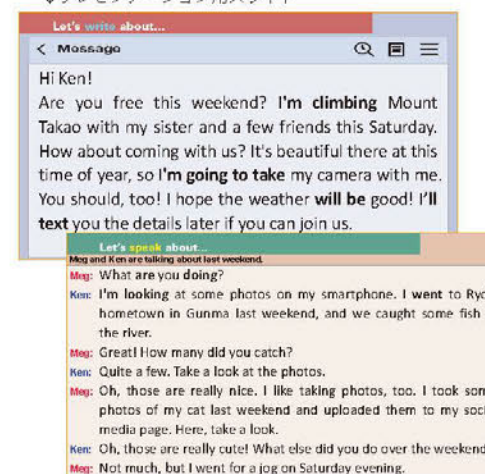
Let's write about...

< Message

Hi Ken!
Are you free this weekend? I'm climbing Mount Takao with my sister and a few friends this Saturday. How about coming with us? It's beautiful there at this time of year, so I'm going to take my camera with me. You should, too! I hope the weather will be good! I'll text you the details later if you can join us.

Let's speak about...
Meg and Ken are talking about last weekend.

Meg: What are you doing?
Ken: I'm looking at some photos on my smartphone. I went to Ryo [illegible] hometown in Gunma last weekend, and we caught some fish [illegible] the river.
Meg: Great! How many did you catch?
Ken: Quite a few. Take a look at the photos.
Meg: Oh, those are really nice. I like taking photos, too. I took som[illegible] photos of my cat last weekend and uploaded them to my soci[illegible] media page. Here, take a look.
Ken: Oh, those are really cute! What else did you do over the weekend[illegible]
Meg: Not much, but I went for a jog on Saturday evening.